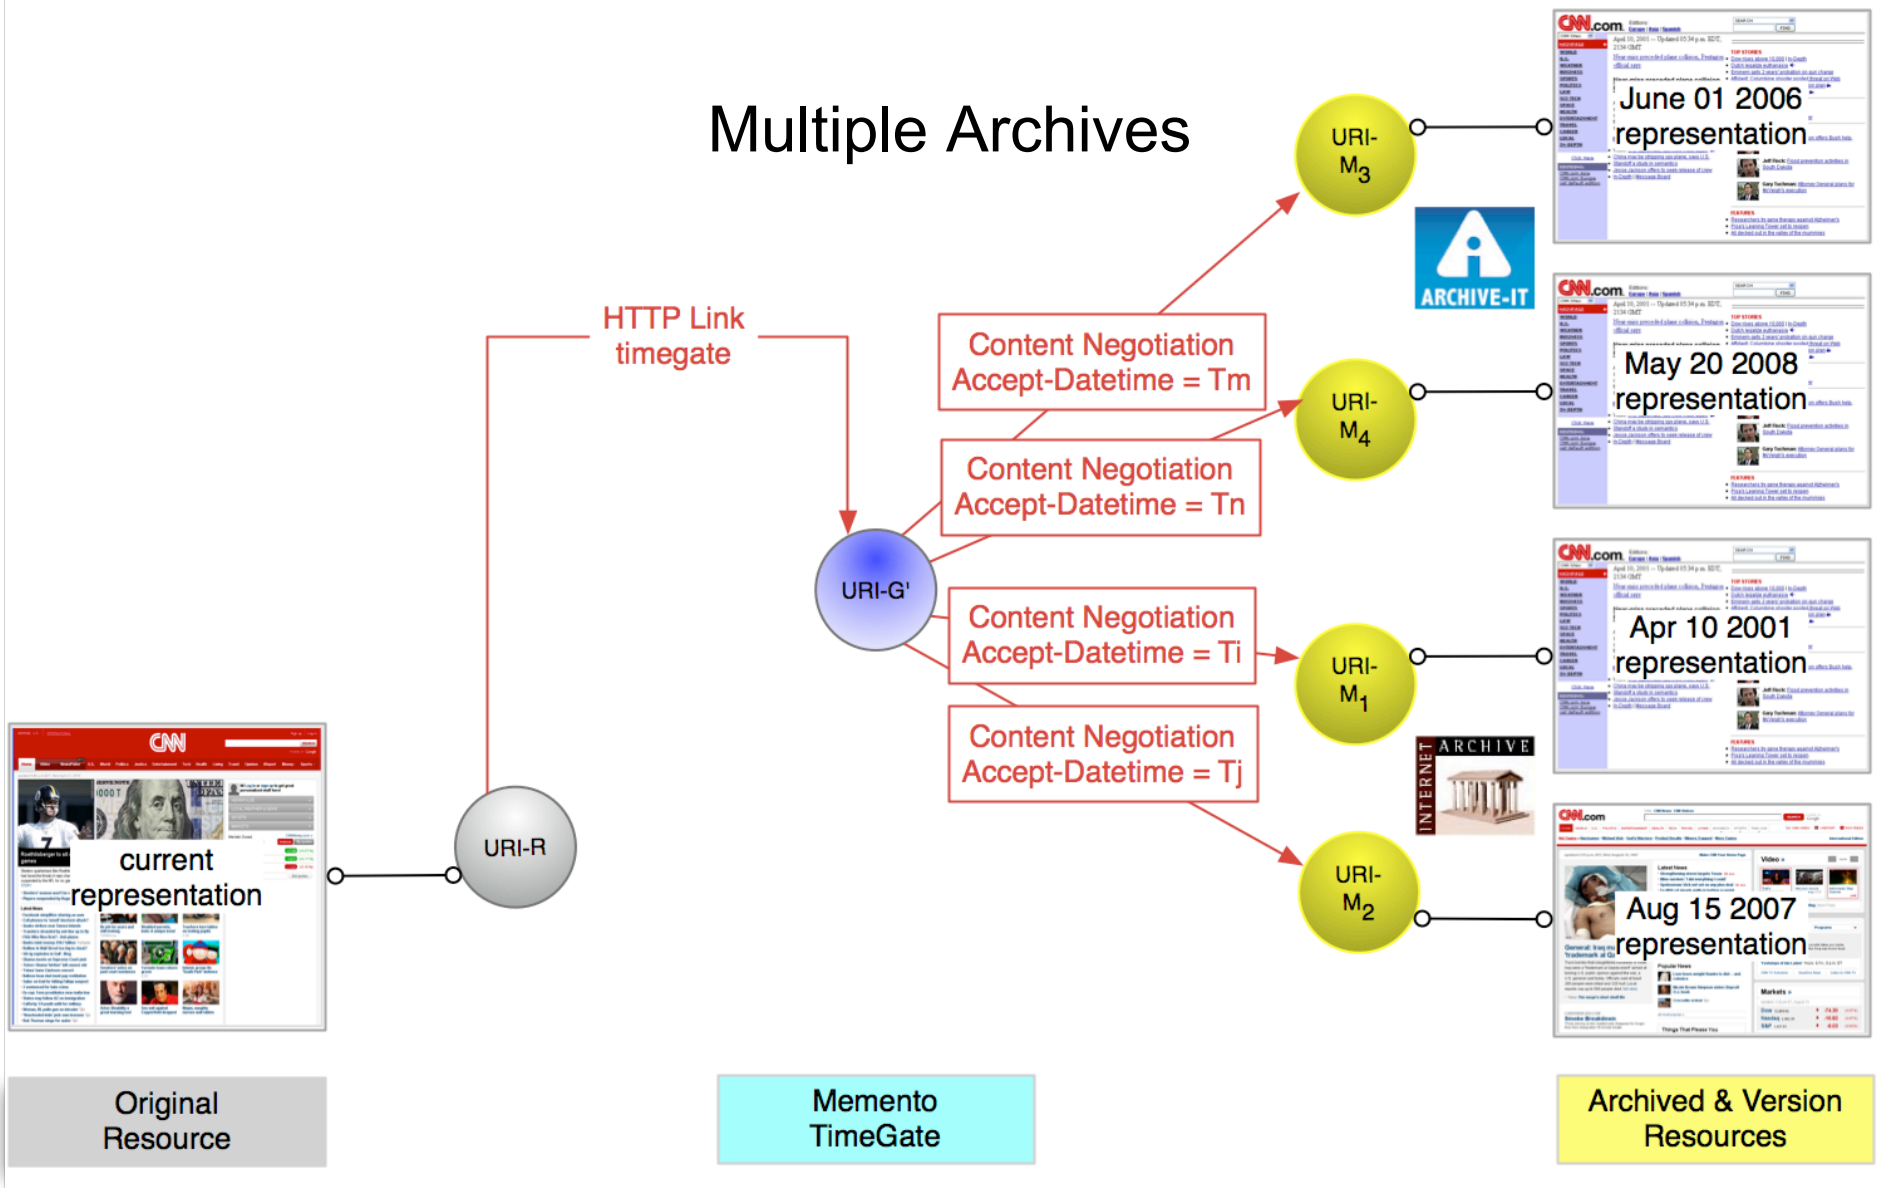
Multiple Archives

HTTP Link
timegate

Content Negotiation
Accept-Datetime = Tm

Content Negotiation
Accept-Datetime = Tn

Content Negotiation
Accept-Datetime = Ti

Content Negotiation
Accept-Datetime = Tj

URI-G'

URI-R

URI-$M_3$

URI-$M_4$

URI-$M_1$

URI-$M_2$

June 01 2006
representation

ARCHIVE-IT

May 20 2008
representation

Apr 10 2001
representation

INTERNET ARCHIVE

Aug 15 2007
representation

CNN

current
representation

Original
Resource

Memento
TimeGate

Archived & Version
Resources